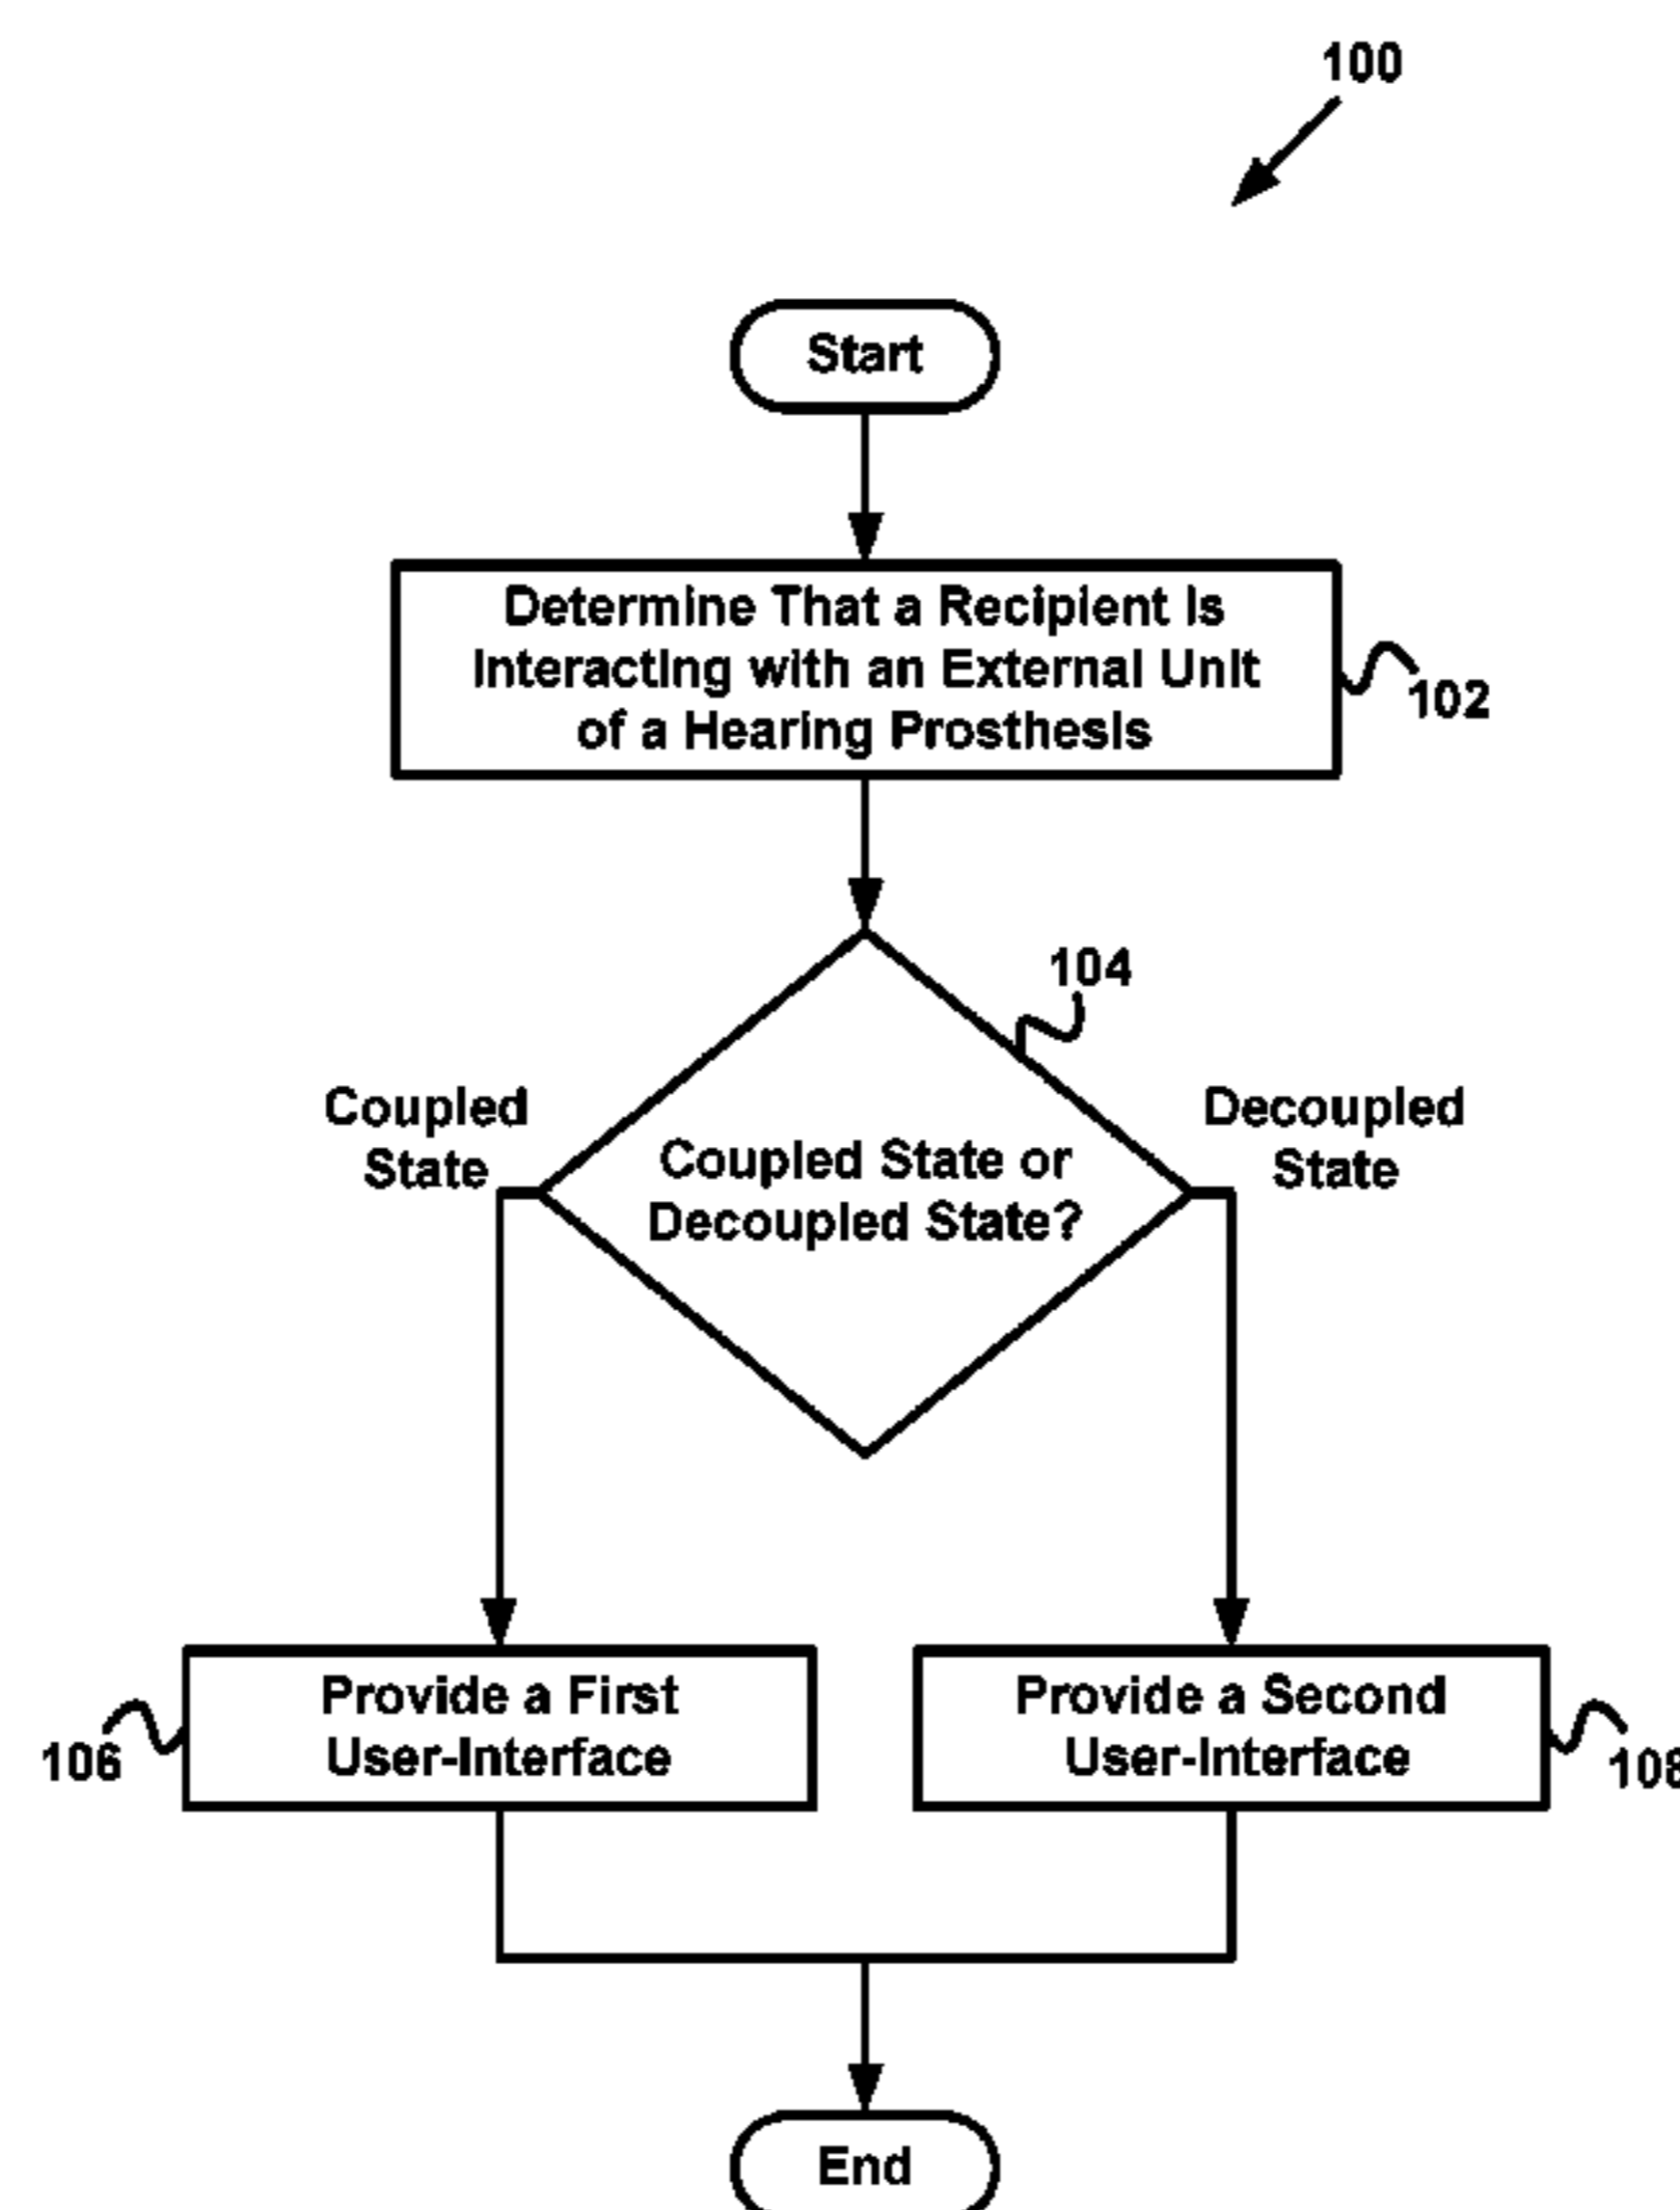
100

Start

Determine That a Recipient Is Interacting with an External Unit of a Hearing Prosthesis

102

104

Coupled State

Coupled State or Decoupled State?

Decoupled State

106

Provide a First User-Interface

Provide a Second User-Interface

108

End